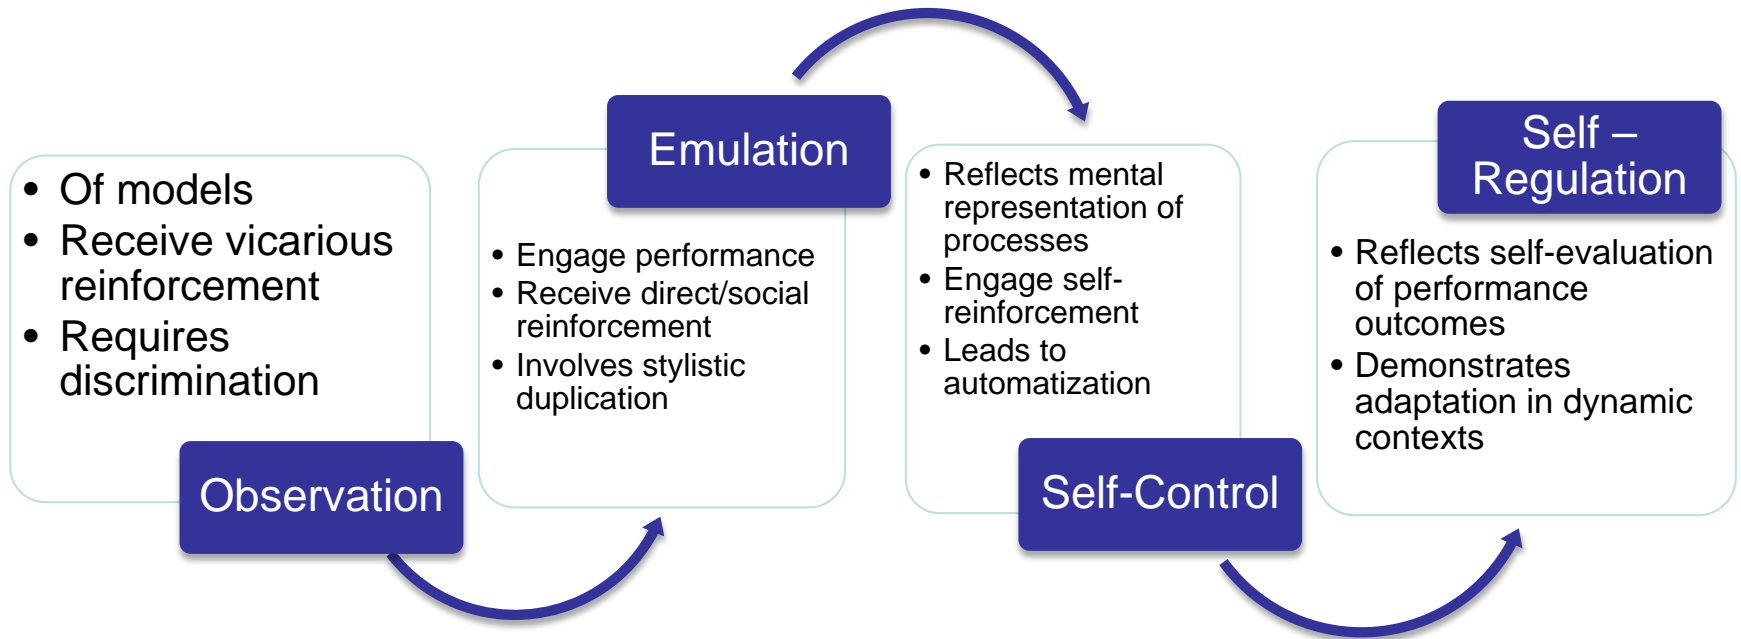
• Of models
• Receive vicarious reinforcement
• Requires discrimination

Observation

Emulation

• Engage performance
• Receive direct/social reinforcement
• Involves stylistic duplication

• Reflects mental representation of processes
• Engage self-reinforcement
• Leads to automatization

Self-Control

Self – Regulation

• Reflects self-evaluation of performance outcomes
• Demonstrates adaptation in dynamic contexts